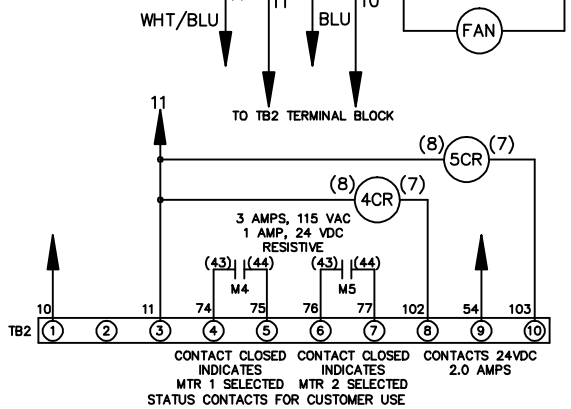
WHT/BLU
11
BLU
10
FAN

TO TB2 TERMINAL BLOCK

11

(8) 5CR (7)

(8) 4CR (7)

3 AMPS, 115 VAC
1 AMP, 24 VDC
RESISTIVE

(43) (44)
M4

(43) (44)
M5

10 11 74 75 76 77 102 54 103

TB2 1 2 3 4 5 6 7 8 9 10

CONTACT CLOSED INDICATES MTR 1 SELECTED

CONTACT CLOSED INDICATES MTR 2 SELECTED

STATUS CONTACTS FOR CUSTOMER USE

CONTACTS 24VDC 2.0 AMPS